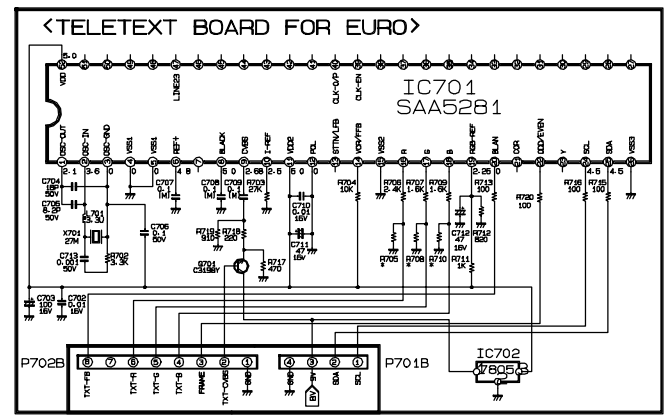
<TELETEXT BOARD FOR EURO>

5.0
VDD
LINE23
CLK-O/P
CLK-EN
IC701
SAA5281
OSC-OUT
OSC-IN
OSC-GND
VSS1
VSS1
REF+
BLACK
CVBS
I-REF
VDD2
POL
STTV/LFB
VCR/FFB
VSS2
R
G
B
RGB-REF
BLAN
COR
ODD/EVEN
Y
SCL
SDA
VSS3
1
2
3
4
5
6
7
8
9
10
11
12
13
14
15
16
17
18
19
20
21
22
23
24
25
26
27
28
2.1
3.6
0
0
4.8
5.0
2.88
2.5
5.0
2.26
0
4.5
4.5
C704
15P
50V
C705
8.25
50V
L701
E3.3U
X701
27M
C713
0.001
50V
R702
3.3K
C706
0.1
50V
C707
0.1
(M)
C708
0.1
(M)
C709
0.1
(M)
R703
27K
C710
0.01
16V
C711
47
16V
R704
10K
R706
2.4K
R707
1.6K
R709
1.6K
R713
100
C712
47
16V
R712
820
R720
100
R716
100
R715
100
R705
R708
R710
R711
1K
R719
910
R718
220
Q701
C3198Y
R717
470
C703
100
16V
C702
0.01
16V
P702B
8
7
6
5
4
3
2
1
TXT-FB
TXT-R
TXT-G
TXT-B
FRAME
TXT-CVBS
GND
4
3
2
1
GND
5V
SDA
SCL
8V
P701B
IC702
7805